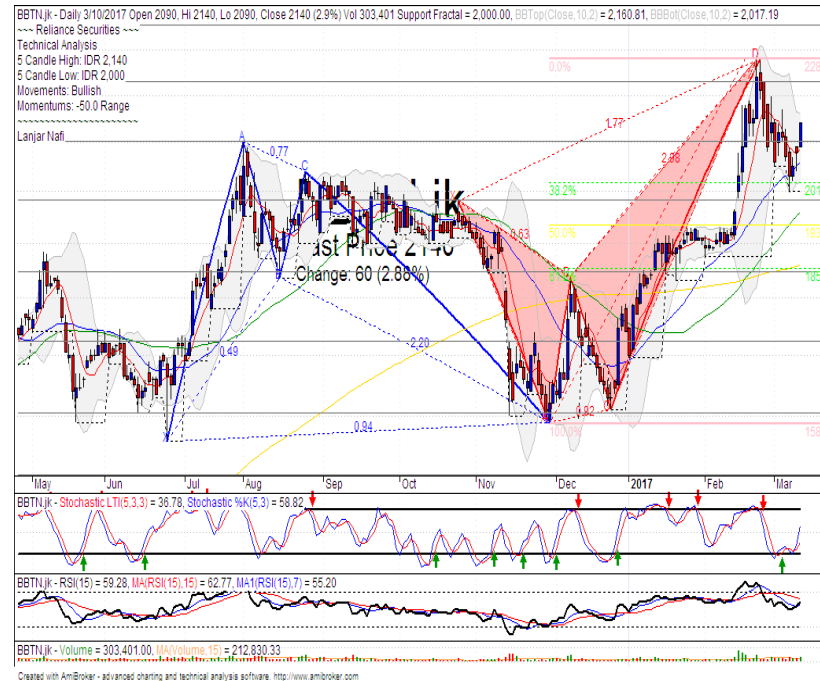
BBTN.jk - Daily 3/10/2017 Open 2090, Hi 2140, Lo 2090, Close 2140 (2.9%) Vol 303,401 Support Fractal = 2,000.00, BBTop(Close,10,2) = 2,160.81, BBBot(Close,10,2) = 2,017.19
~~~ Reliance Securities ~~~
Technical Analysis
5 Candle High: IDR 2,140
5 Candle Low: IDR 2,000
Movements: Bullish
Momentums: -50.0 Range
~~~~~~~~~~~~~~~~~~~~
Lanjar Nafi

BBTN.jk
Last Price 2140
Change: 60 (2.88%)

A
0.77
C
B
0.49
2.20
0.94
0.63
1.77
2.38
D
0.0%
38.2%
50.0%
61.8%
100.0%
0.82

May Jun Jul Aug Sep Oct Nov Dec 2017 Feb Mar

BBTN.jk - Stochastic LTI(5,3,3) = 36.78, Stochastic %K(5,3) = 58.82

BBTN.jk - RSI(15) = 59.28, MA(RSI(15),15) = 62.77, MA1(RSI(15),7) = 55.20

BBTN.jk - Volume = 303,401.00, MA(Volume,15) = 212,830.33

Created with AmiBroker - advanced charting and technical analysis software. http://www.amibroker.com